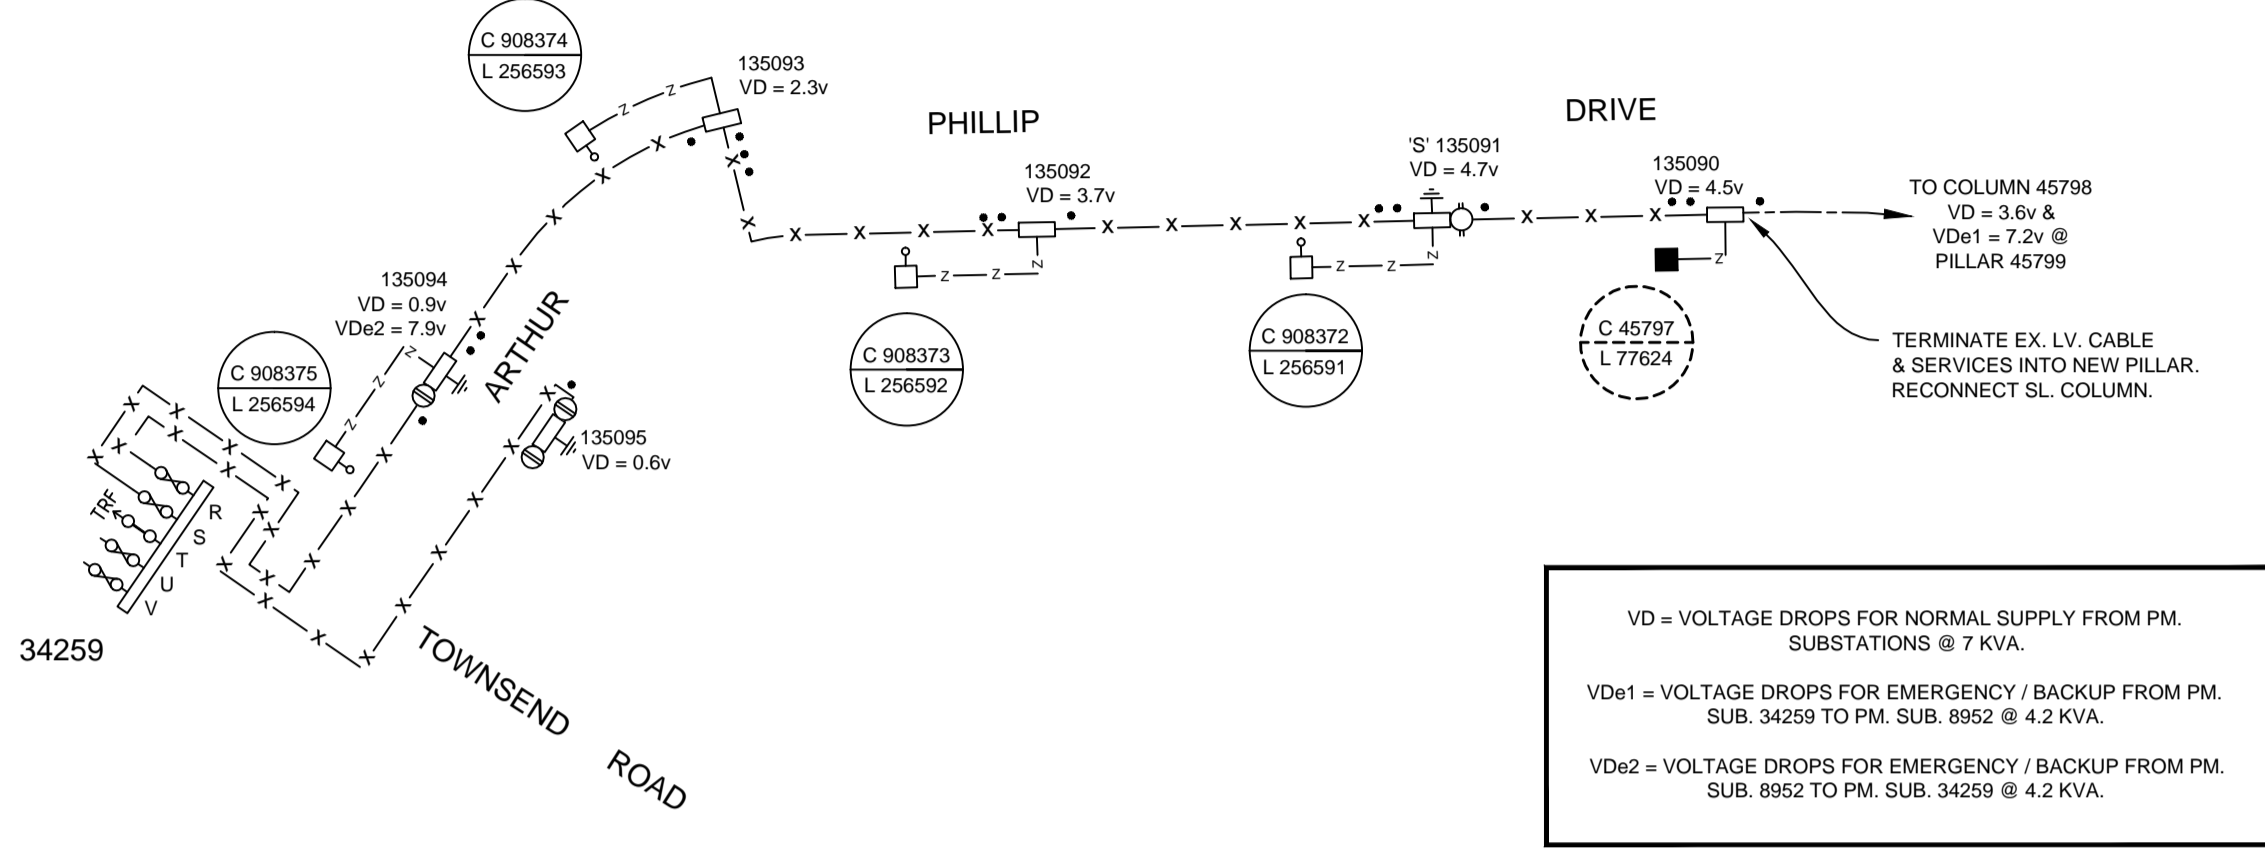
C 908374
L 256593

135093
VD = 2.3v

PHILLIP

DRIVE

135092
VD = 3.7v

'S' 135091
VD = 4.7v

135090
VD = 4.5v

TO COLUMN 45798
VD = 3.6v &
VDe1 = 7.2v @
PILLAR 45799

135094
VD = 0.9v
VDe2 = 7.9v

ARTHUR

C 908375
L 256594

C 908373
L 256592

C 908372
L 256591

C 45797
L 77624

TERMINATE EX. LV. CABLE
& SERVICES INTO NEW PILLAR.
RECONNECT SL. COLUMN.

135095
VD = 0.6v

TRF
R
S
T
U
V

34259

TOWNSEND

ROAD

VD = VOLTAGE DROPS FOR NORMAL SUPPLY FROM PM. SUBSTATIONS @ 7 KVA.

VDe1 = VOLTAGE DROPS FOR EMERGENCY / BACKUP FROM PM. SUB. 34259 TO PM. SUB. 8952 @ 4.2 KVA.

VDe2 = VOLTAGE DROPS FOR EMERGENCY / BACKUP FROM PM. SUB. 8952 TO PM. SUB. 34259 @ 4.2 KVA.